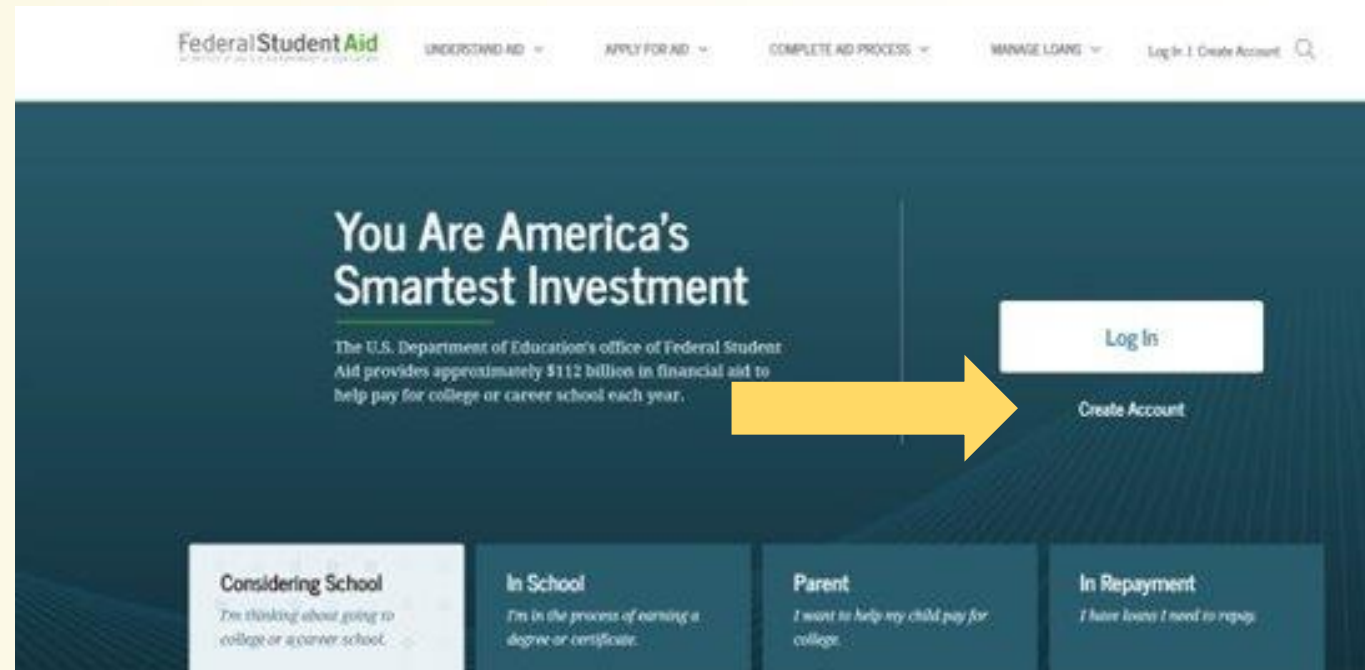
FederalStudentAid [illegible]

UNDERSTAND AID ⌄ APPLY FOR AID ⌄ COMPLETE AID PROCESS ⌄ MANAGE LOANS ⌄ Log In | Create Account

You Are America's Smartest Investment

The U.S. Department of Education's office of Federal Student Aid provides approximately $112 billion in financial aid to help pay for college or career school each year.

Log In

Create Account

Considering School
I'm thinking about going to college or a career school.

In School
I'm in the process of earning a degree or certificate.

Parent
I want to help my child pay for college.

In Repayment
I have loans I need to repay.